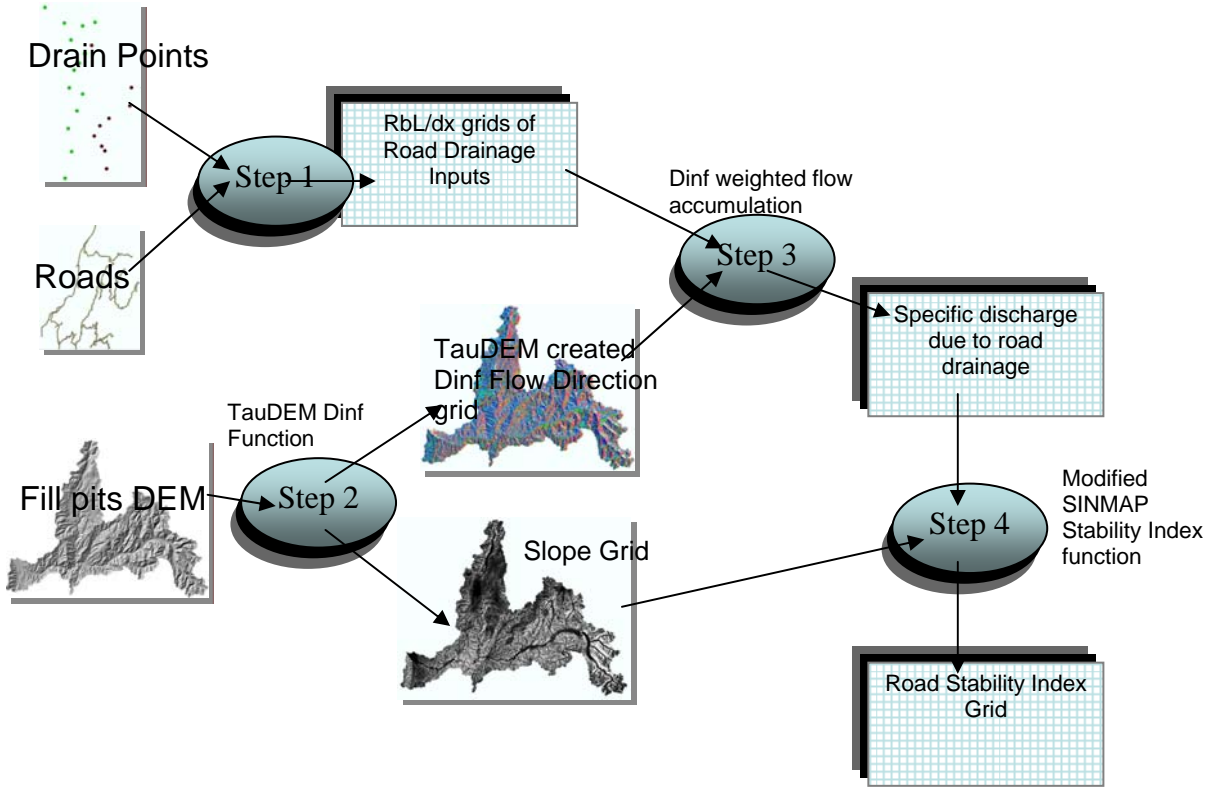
Drain Points

Step 1

RbL/dx grids of Road Drainage Inputs

Roads

Dinf weighted flow accumulation

Step 3

Specific discharge due to road drainage

TauDEM created Dinf Flow Direction grid

TauDEM Dinf Function

Fill pits DEM

Step 2

Slope Grid

Modified SINMAP Stability Index function

Step 4

Road Stability Index Grid